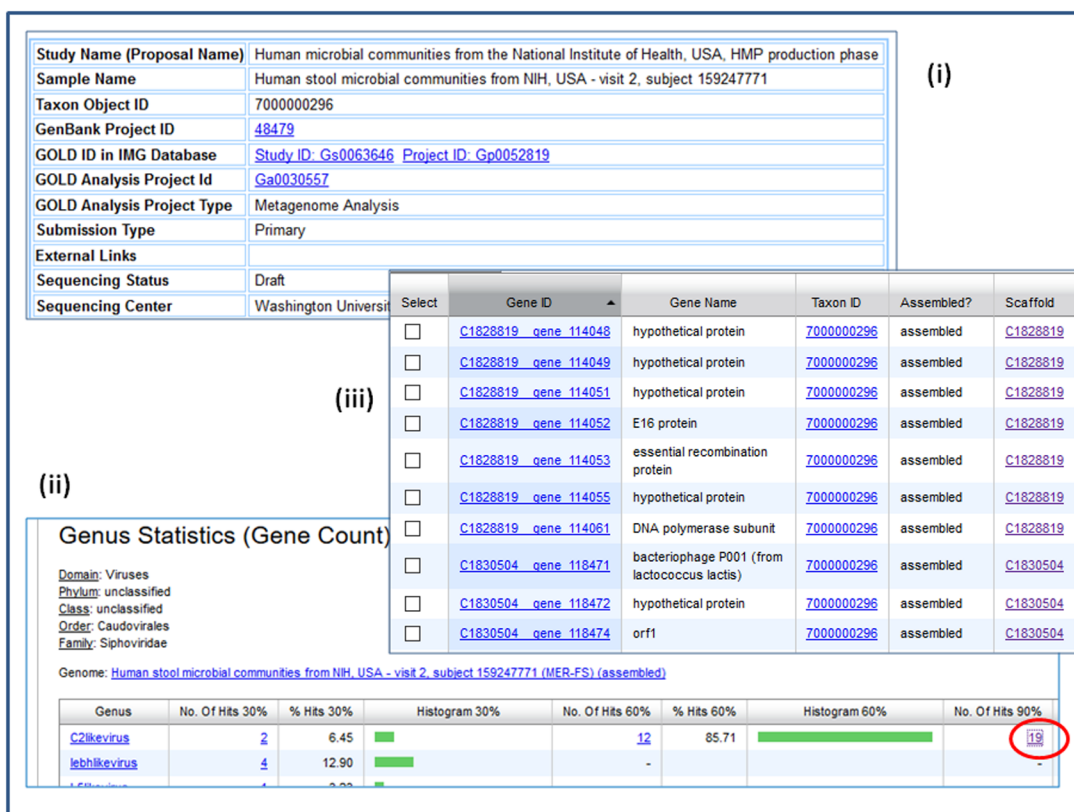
| Study Name (Proposal Name) | Human microbial communities from the National Institute of Health, USA, HMP production phase |
|---|---|
| Sample Name | Human stool microbial communities from NIH, USA - visit 2, subject 159247771 |
| Taxon Object ID | 7000000296 |
| GenBank Project ID | 48479 |
| GOLD ID in IMG Database | Study ID: Gs0063646 Project ID: Gp0052819 |
| GOLD Analysis Project Id | Ga0030557 |
| GOLD Analysis Project Type | Metagenome Analysis |
| Submission Type | Primary |
| External Links | |
| Sequencing Status | Draft |
| Sequencing Center | Washington Universit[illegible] |

(i)

(iii)

| Select | Gene ID | Gene Name | Taxon ID | Assembled? | Scaffold |
|---|---|---|---|---|---|
| ☐ | C1828819 _gene_114048 | hypothetical protein | 7000000296 | assembled | C1828819 |
| ☐ | C1828819 _gene_114049 | hypothetical protein | 7000000296 | assembled | C1828819 |
| ☐ | C1828819 _gene_114051 | hypothetical protein | 7000000296 | assembled | C1828819 |
| ☐ | C1828819 _gene_114052 | E16 protein | 7000000296 | assembled | C1828819 |
| ☐ | C1828819 _gene_114053 | essential recombination protein | 7000000296 | assembled | C1828819 |
| ☐ | C1828819 _gene_114055 | hypothetical protein | 7000000296 | assembled | C1828819 |
| ☐ | C1828819 _gene_114061 | DNA polymerase subunit | 7000000296 | assembled | C1828819 |
| ☐ | C1830504 _gene_118471 | bacteriophage P001 (from lactococcus lactis) | 7000000296 | assembled | C1830504 |
| ☐ | C1830504 _gene_118472 | hypothetical protein | 7000000296 | assembled | C1830504 |
| ☐ | C1830504 _gene_118474 | orf1 | 7000000296 | assembled | C1830504 |

(ii)

Genus Statistics (Gene Count)

Domain: Viruses
Phylum: unclassified
Class: unclassified
Order: Caudovirales
Family: Siphoviridae

Genome: Human stool microbial communities from NIH, USA - visit 2, subject 159247771 (MER-FS) (assembled)

| Genus | No. Of Hits 30% | % Hits 30% | Histogram 30% | No. Of Hits 60% | % Hits 60% | Histogram 60% | No. Of Hits 90% |
|---|---|---|---|---|---|---|---|
| C2likevirus | 2 | 6.45 | | 12 | 85.71 | | 19 |
| lebhlikevirus | 4 | 12.90 | | - | | | - |
| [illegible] | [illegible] | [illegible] | | | | | |